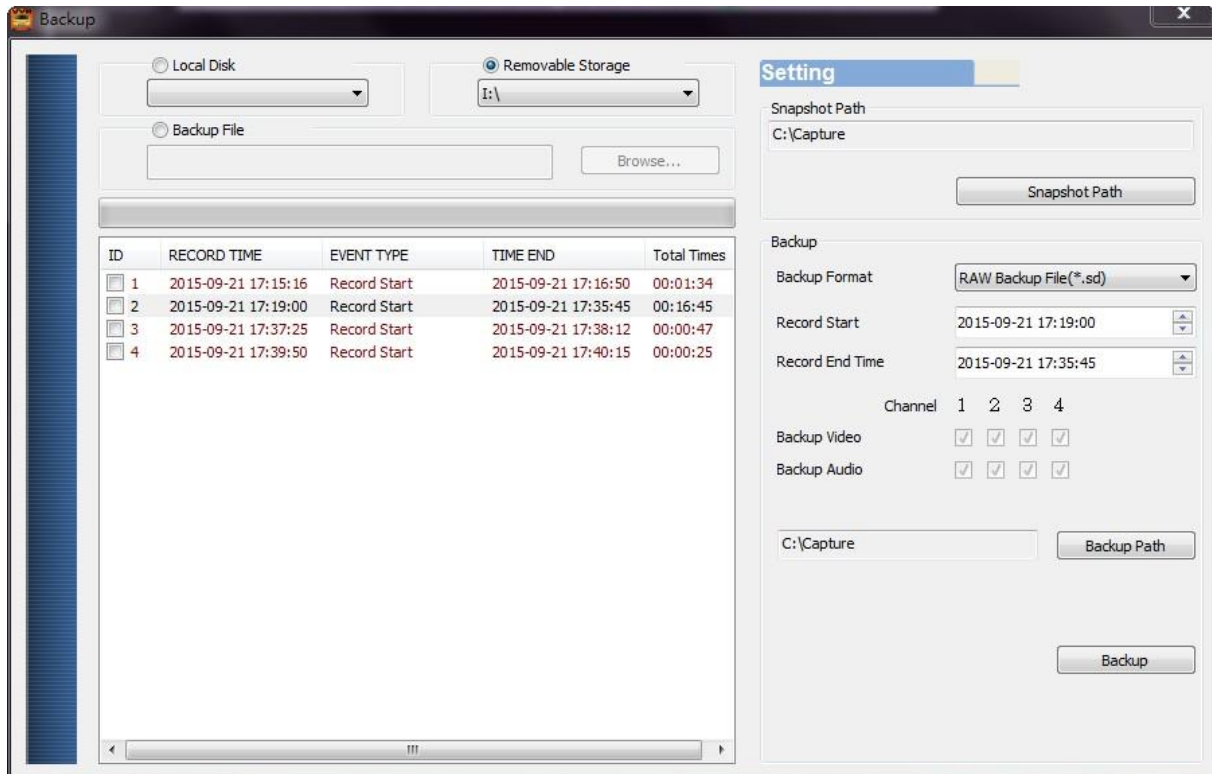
Backup

Local Disk

Removable Storage

I:\

Backup File

Browse...

| ID | RECORD TIME | EVENT TYPE | TIME END | Total Times |
|---|---|---|---|---|
| 1 | 2015-09-21 17:15:16 | Record Start | 2015-09-21 17:16:50 | 00:01:34 |
| 2 | 2015-09-21 17:19:00 | Record Start | 2015-09-21 17:35:45 | 00:16:45 |
| 3 | 2015-09-21 17:37:25 | Record Start | 2015-09-21 17:38:12 | 00:00:47 |
| 4 | 2015-09-21 17:39:50 | Record Start | 2015-09-21 17:40:15 | 00:00:25 |

Setting

Snapshot Path

C:\Capture

Snapshot Path

Backup

Backup Format

RAW Backup File(*.sd)

Record Start

2015-09-21 17:19:00

Record End Time

2015-09-21 17:35:45

Channel 1 2 3 4

Backup Video

Backup Audio

C:\Capture

Backup Path

Backup